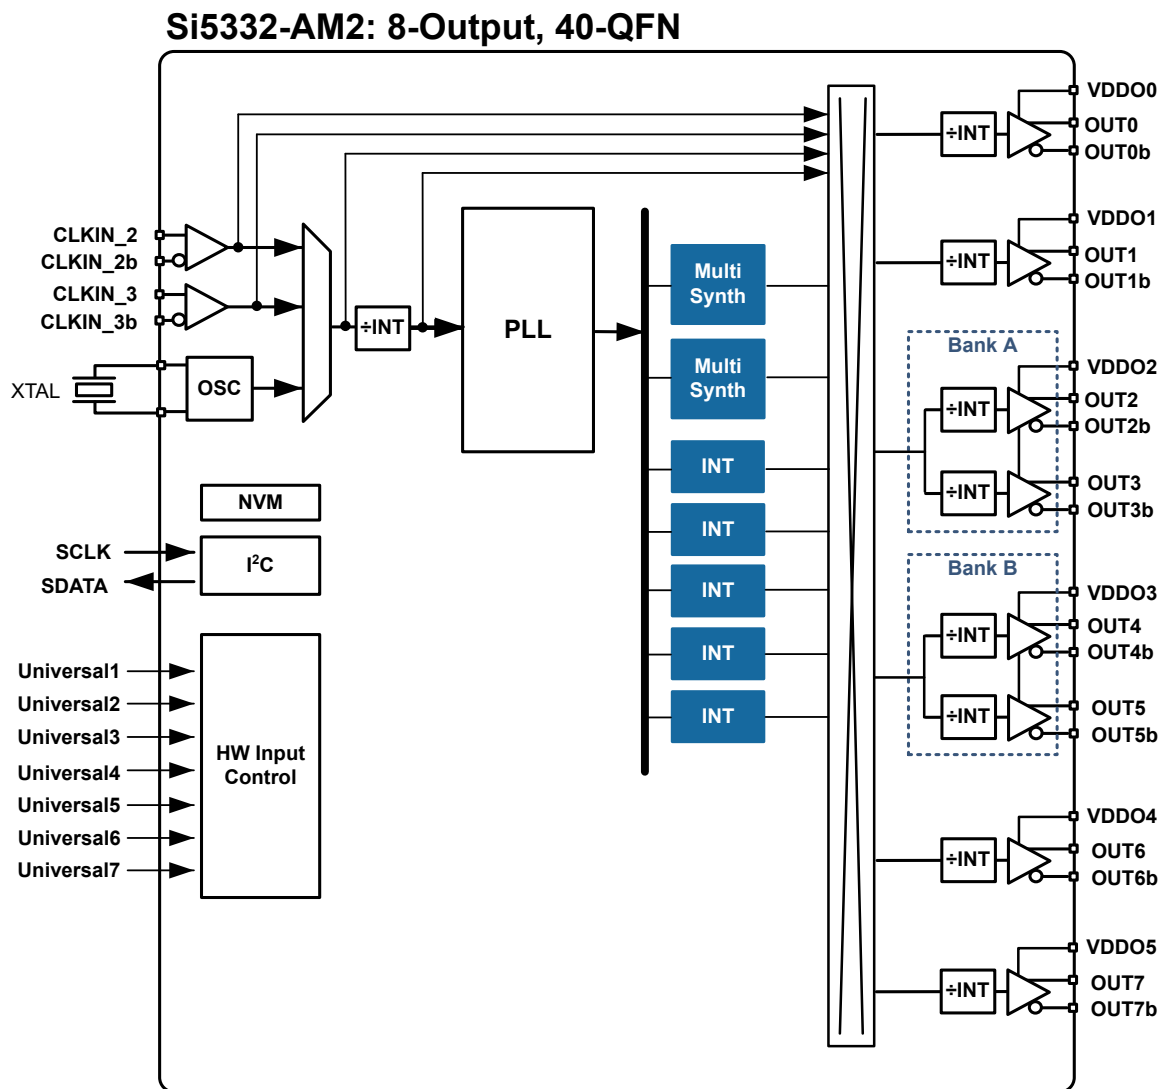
Si5332-AM2: 8-Output, 40-QFN

CLKIN_2
CLKIN_2b
CLKIN_3
CLKIN_3b
XTAL
OSC
÷INT
PLL
Multi Synth
Multi Synth
INT
INT
INT
INT
INT
NVM
SCLK
SDATA
$I^2C$
Universal1
Universal2
Universal3
Universal4
Universal5
Universal6
Universal7
HW Input Control

VDDO0
÷INT
OUT0
OUT0b
VDDO1
÷INT
OUT1
OUT1b
Bank A
VDDO2
÷INT
OUT2
OUT2b
÷INT
OUT3
OUT3b
Bank B
VDDO3
÷INT
OUT4
OUT4b
÷INT
OUT5
OUT5b
VDDO4
÷INT
OUT6
OUT6b
VDDO5
÷INT
OUT7
OUT7b